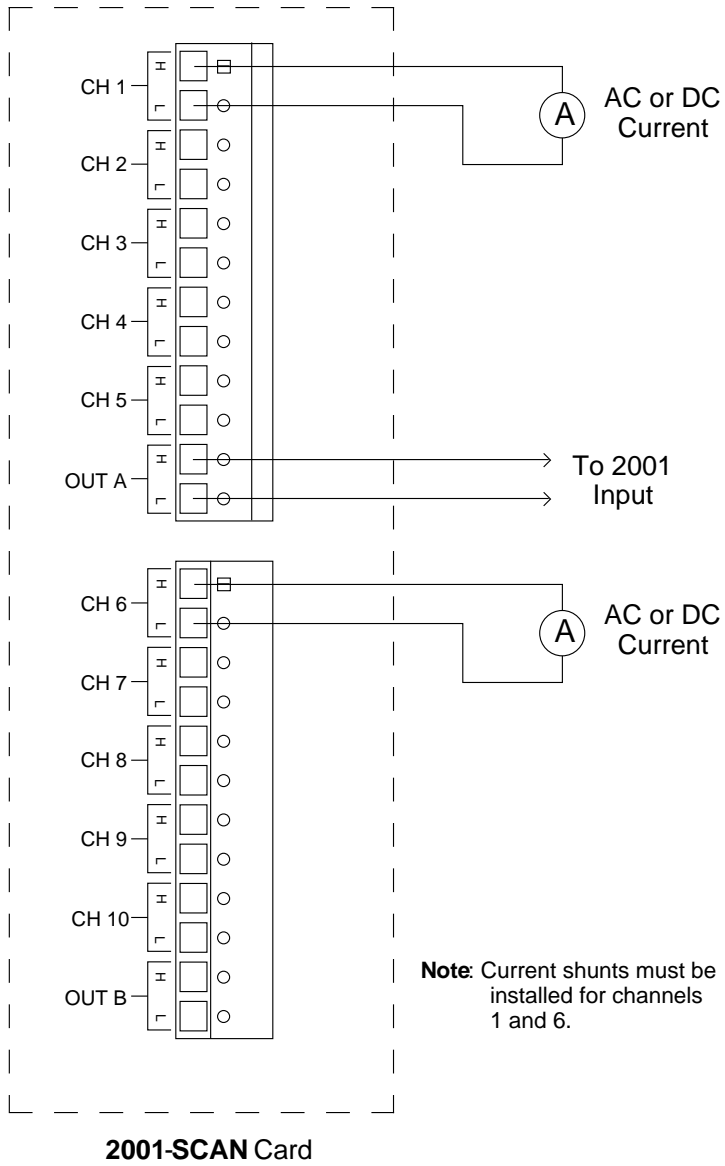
CH 1
H
L
A
AC or DC Current

CH 2
H
L

CH 3
H
L

CH 4
H
L

CH 5
H
L

OUT A
H
L
To 2001 Input

CH 6
H
L
A
AC or DC Current

CH 7
H
L

CH 8
H
L

CH 9
H
L

CH 10
H
L

OUT B
H
L

**Note**: Current shunts must be installed for channels 1 and 6.

**2001-SCAN** Card